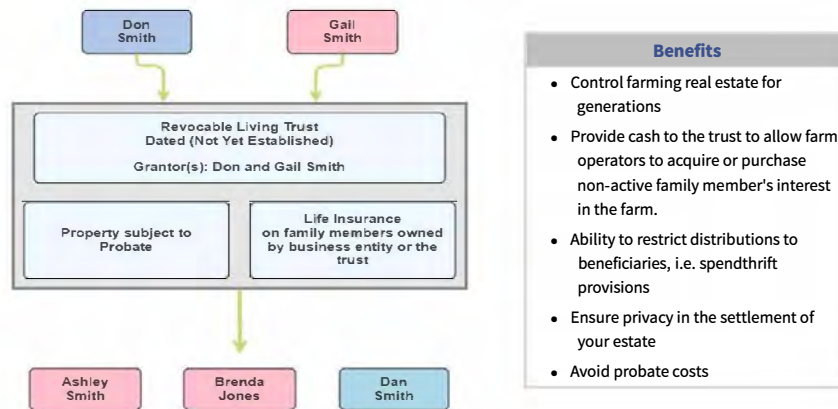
Don Smith

Gail Smith

Revocable Living Trust
Dated (Not Yet Established)

Grantor(s): Don and Gail Smith

Property subject to Probate

Life Insurance on family members owned by business entity or the trust

Ashley Smith

Brenda Jones

Dan Smith

Benefits

- Control farming real estate for generations
- Provide cash to the trust to allow farm operators to acquire or purchase non-active family member's interest in the farm.
- Ability to restrict distributions to beneficiaries, i.e. spendthrift provisions
- Ensure privacy in the settlement of your estate
- Avoid probate costs